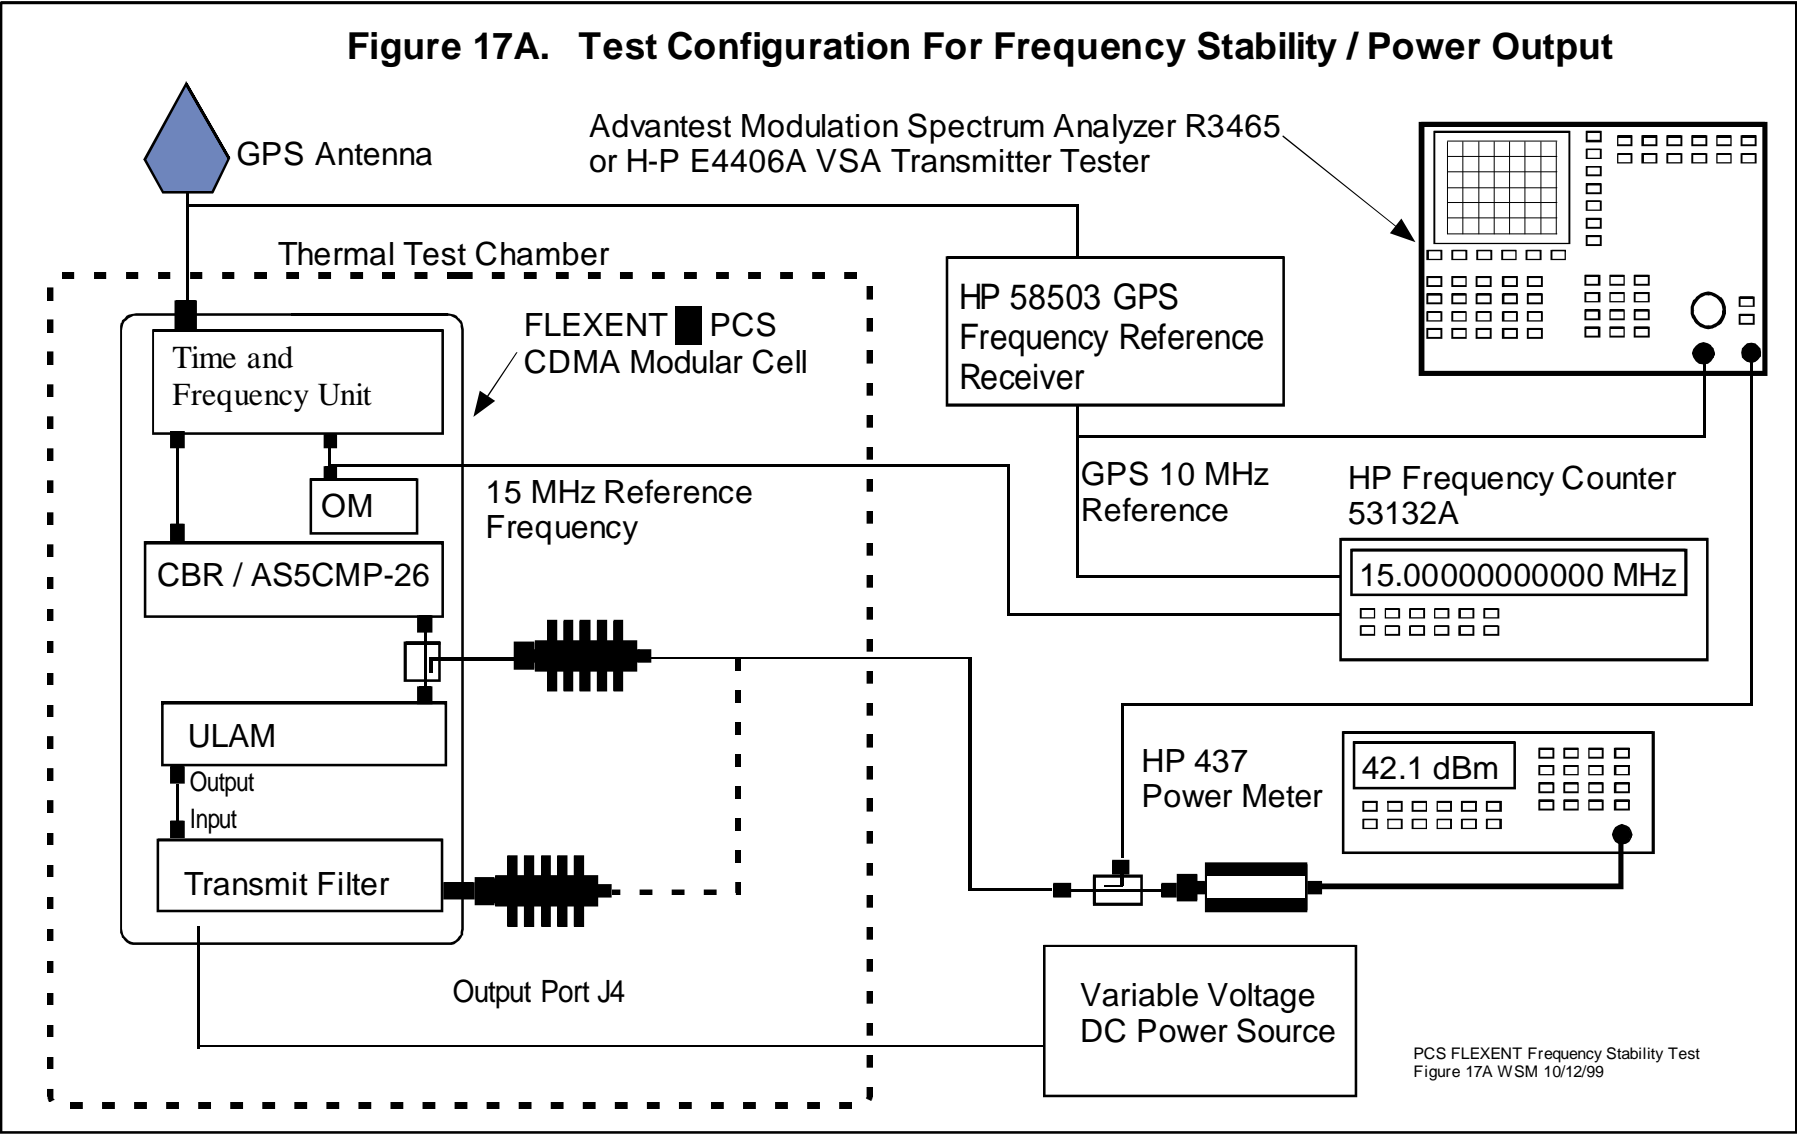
Figure 17A. Test Configuration For Frequency Stability / Power Output

GPS Antenna

Advantest Modulation Spectrum Analyzer R3465 or H-P E4406A VSA Transmitter Tester

Thermal Test Chamber

HP 58503 GPS Frequency Reference Receiver

FLEXENT ■ PCS CDMA Modular Cell

Time and Frequency Unit

OM

15 MHz Reference Frequency

GPS 10 MHz Reference

HP Frequency Counter 53132A

15.00000000000 MHz

CBR / AS5CMP-26

ULAM

Output

Input

Transmit Filter

HP 437 Power Meter

42.1 dBm

Output Port J4

Variable Voltage DC Power Source

PCS FLEXENT Frequency Stability Test
Figure 17A WSM 10/12/99